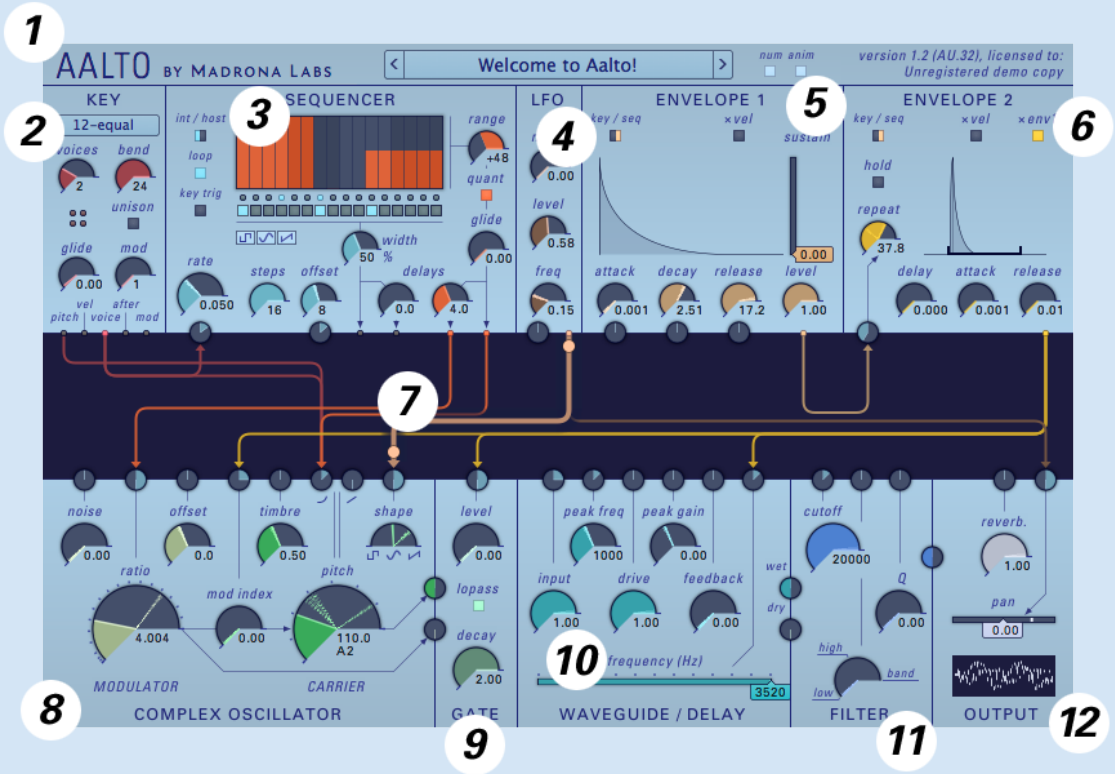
1
AALTO BY MADRONA LABS
< Welcome to Aalto! >
num anim
version 1.2 (AU.32), licensed to: Unregistered demo copy

2
KEY
12-equal
voices 2
bend 24
unison
glide 0.00
mod 1
pitch vel voice after mod

3
SEQUENCER
int / host
loop
key trig
range +48
quant
glide 0.00
rate 0.050
steps 16
offset 8
width 50 %
delays 0.0 4.0

4
LFO
0.00
level 0.58
freq 0.15

ENVELOPE 1
key / seq
×vel
sustain
0.00
attack 0.001
decay 2.51
release 17.2
level 1.00

5

ENVELOPE 2
key / seq
×vel
×env1
hold
repeat 37.8
delay 0.000
attack 0.001
release 0.01

6

7

noise 0.00
offset 0.0
timbre 0.50
shape
ratio 4.004
mod index 0.00
pitch 110.0 A2
MODULATOR
CARRIER
COMPLEX OSCILLATOR

8

level 0.00
lopass
decay 2.00
GATE

9

peak freq 1000
peak gain 0.00
input 1.00
drive 1.00
feedback 0.00
wet
dry
frequency (Hz)
3520
WAVEGUIDE / DELAY

10

cutoff 20000
Q 0.00
high
band
low
FILTER

11

reverb. 1.00
pan 0.00
OUTPUT

12